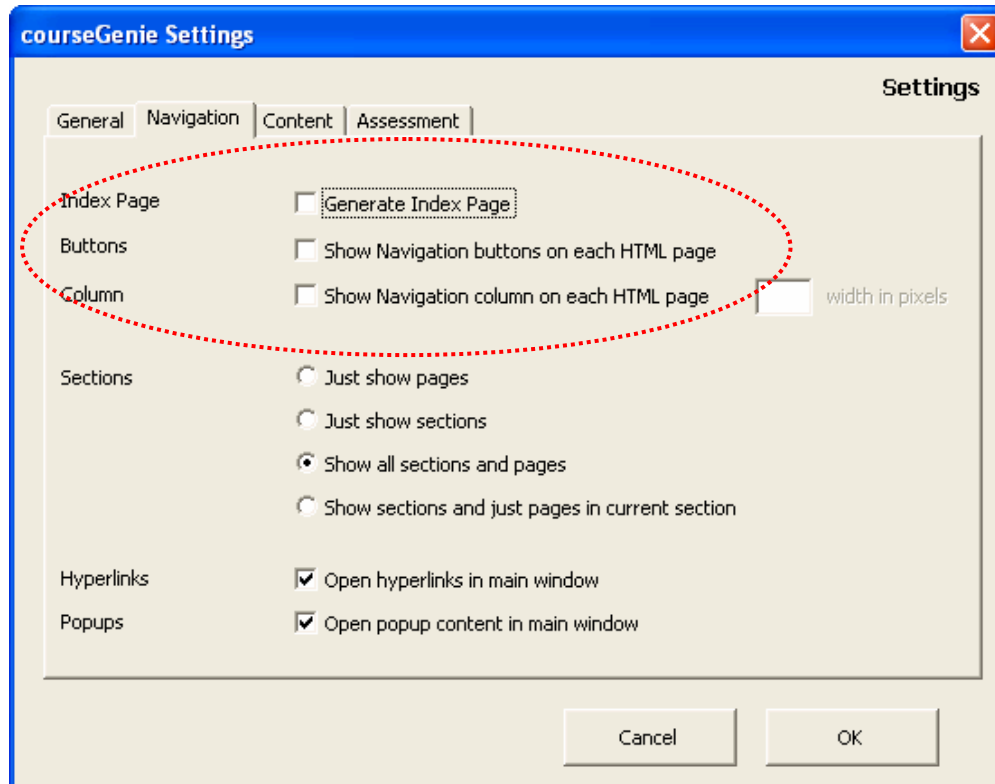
courseGenie Settings

Settings

General | Navigation | Content | Assessment

Index Page
Generate Index Page

Buttons
Show Navigation buttons on each HTML page

Column
Show Navigation column on each HTML page
width in pixels

Sections
Just show pages
Just show sections
Show all sections and pages
Show sections and just pages in current section

Hyperlinks
Open hyperlinks in main window

Popups
Open popup content in main window

Cancel
OK